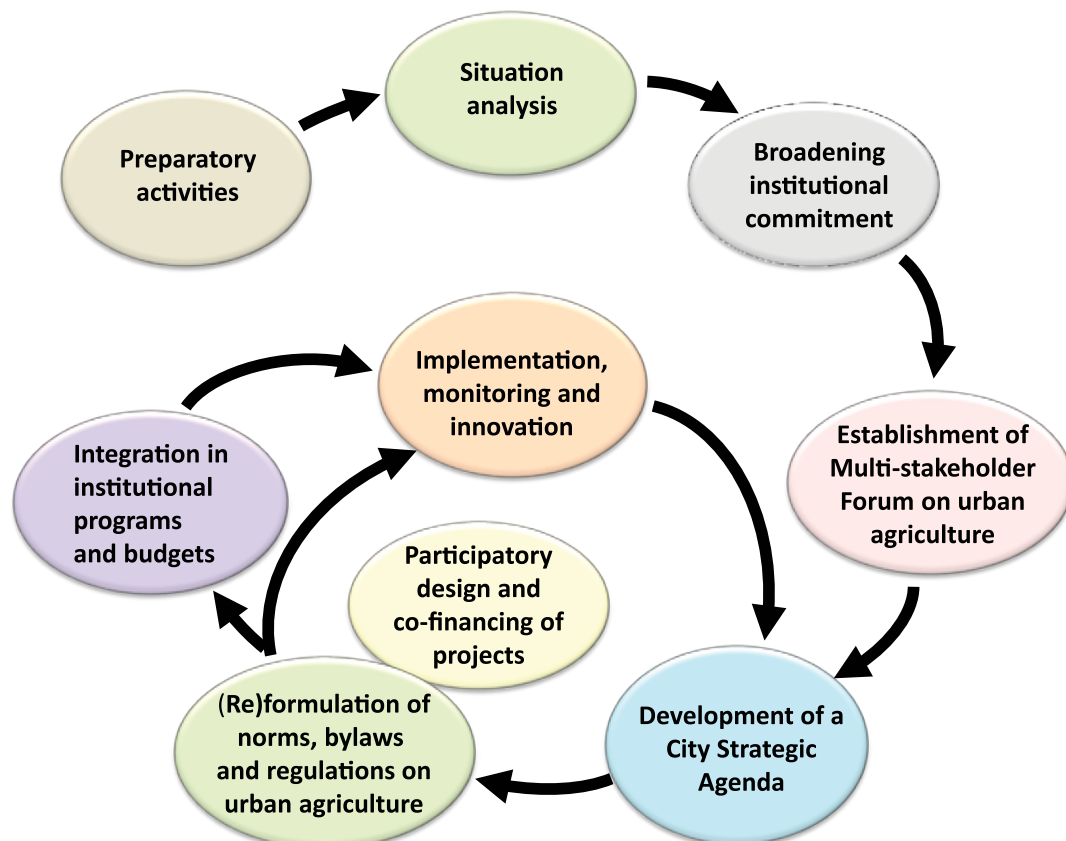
Preparatory activities

Situation analysis

Broadening institutional commitment

Establishment of Multi-stakeholder Forum on urban agriculture

Development of a City Strategic Agenda

(Re)formulation of norms, bylaws and regulations on urban agriculture

Participatory design and co-financing of projects

Integration in institutional programs and budgets

Implementation, monitoring and innovation